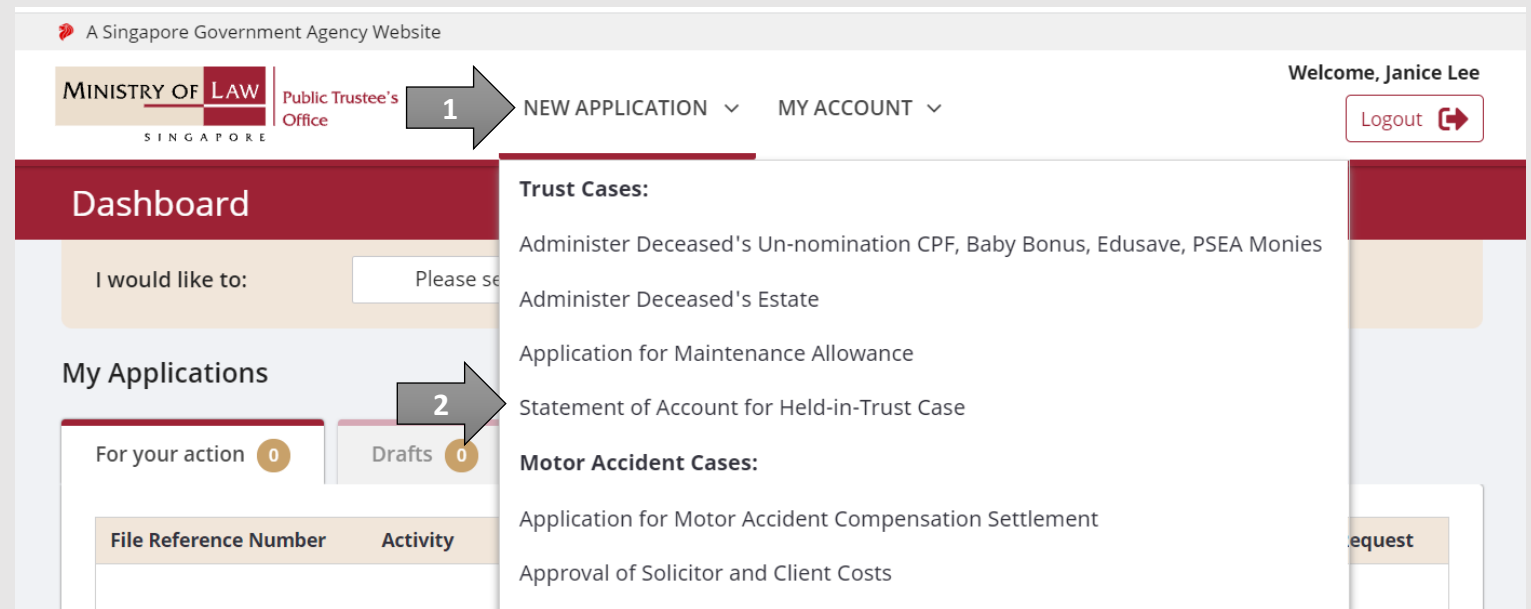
A Singapore Government Agency Website

MINISTRY OF LAW SINGAPORE

Public Trustee's Office

1

NEW APPLICATION

MY ACCOUNT

Welcome, Janice Lee

Logout

Dashboard

I would like to:

Please se

My Applications

For your action 0

Drafts 0

File Reference Number

Activity

equest

Trust Cases:

Administer Deceased's Un-nomination CPF, Baby Bonus, Edusave, PSEA Monies

Administer Deceased's Estate

Application for Maintenance Allowance

2

Statement of Account for Held-in-Trust Case

Motor Accident Cases:

Application for Motor Accident Compensation Settlement

Approval of Solicitor and Client Costs